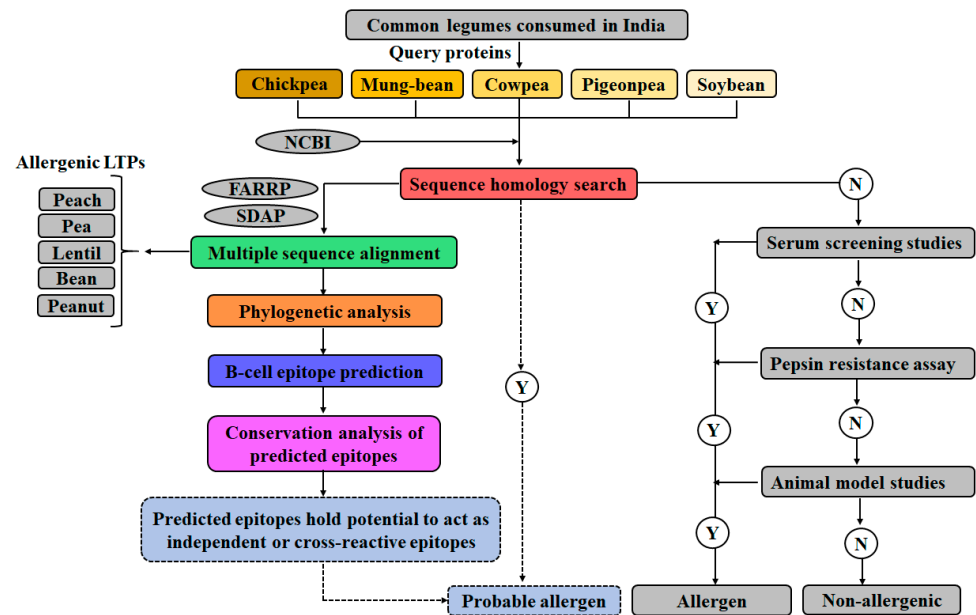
Common legumes consumed in India

Query proteins

Chickpea

Mung-bean

Cowpea

Pigeonpea

Soybean

NCBI

Allergenic LTPs

Peach

Pea

Lentil

Bean

Peanut

FARRP

SDAP

Sequence homology search

N

Multiple sequence alignment

Serum screening studies

Y

N

Phylogenetic analysis

B-cell epitope prediction

Pepsin resistance assay

Y

N

Y

Conservation analysis of predicted epitopes

Animal model studies

Predicted epitopes hold potential to act as independent or cross-reactive epitopes

Y

N

Probable allergen

Allergen

Non-allergenic